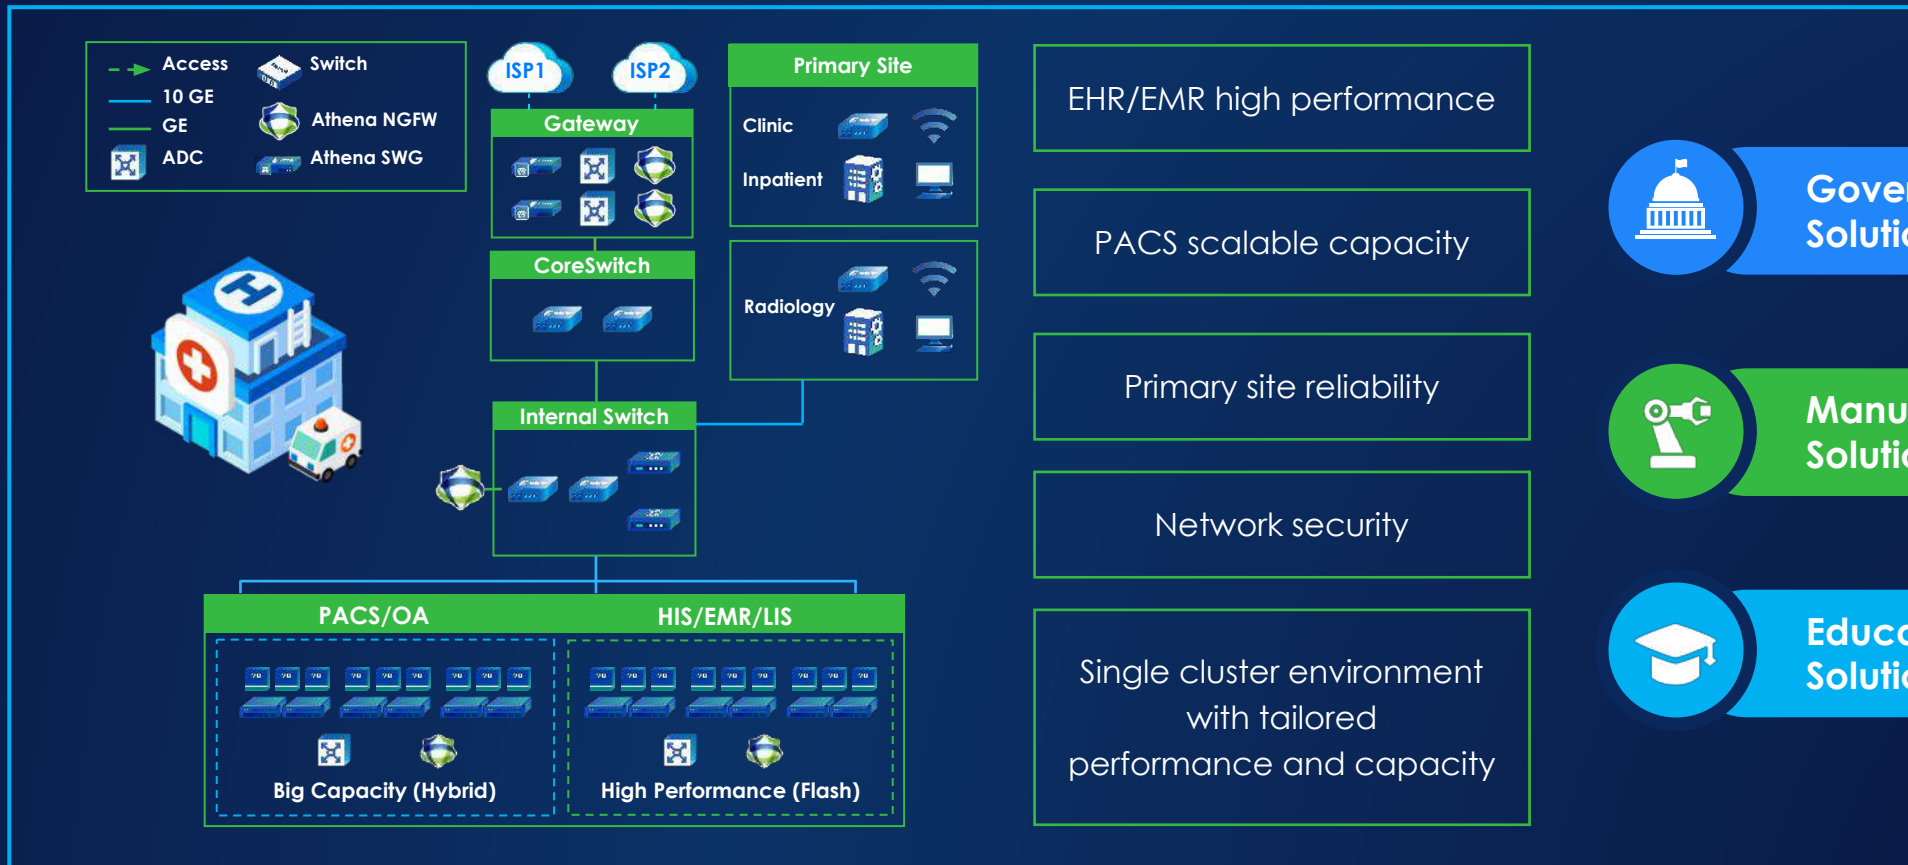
Access
10 GE
GE
ADC
Switch
Athena NGFW
Athena SWG

ISP1
ISP2

Gateway

CoreSwitch

Internal Switch

Primary Site
Clinic
Inpatient

Radiology

PACS/OA
Big Capacity (Hybrid)

HIS/EMR/LIS
High Performance (Flash)

EHR/EMR high performance

PACS scalable capacity

Primary site reliability

Network security

Single cluster environment with tailored performance and capacity

Gove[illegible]
Soluti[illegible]

Manu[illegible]
Soluti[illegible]

Educa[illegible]
Soluti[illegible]